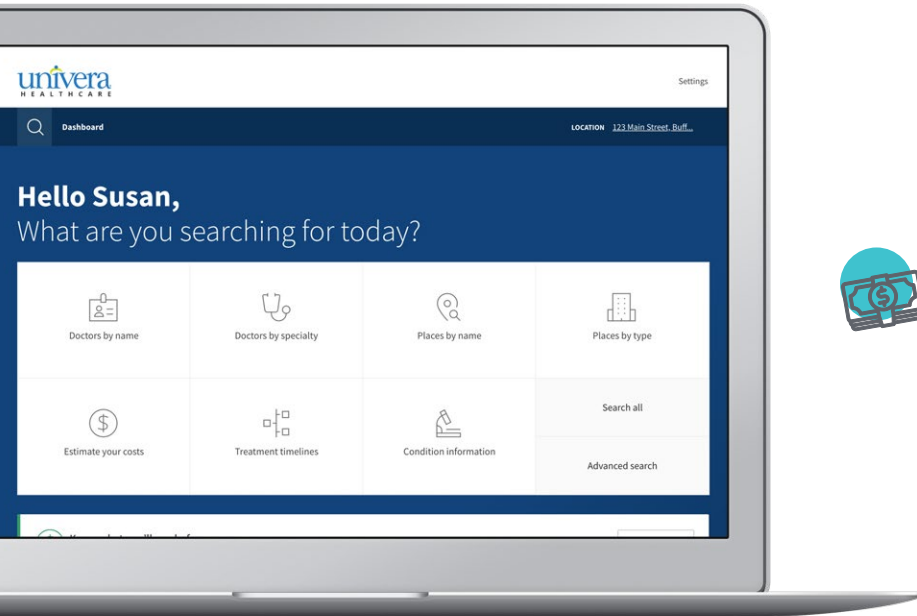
univera
HEALTHCARE

Settings

Dashboard

LOCATION 123 Main Street, Buff...

Hello Susan,
What are you searching for today?

Doctors by name

Doctors by specialty

Places by name

Places by type

Estimate your costs

Treatment timelines

Condition information

Search all

Advanced search

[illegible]